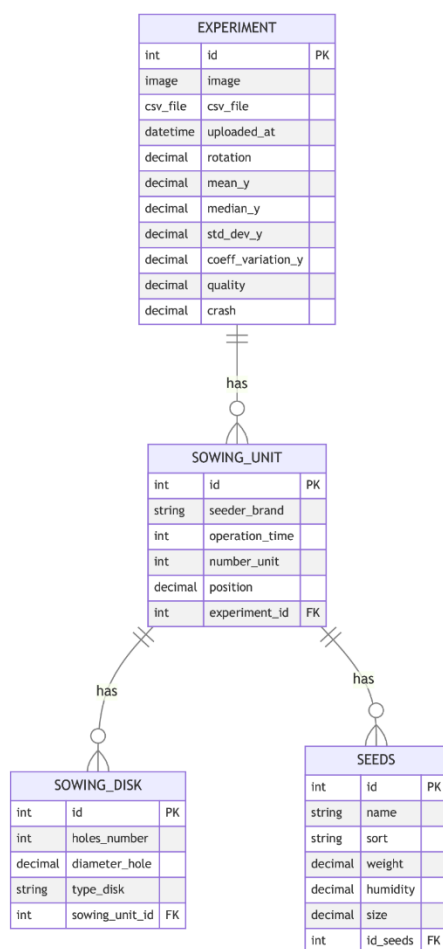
EXPERIMENT

| int | id | PK |
|---|---|---|
| image | image | |
| csv_file | csv_file | |
| datetime | uploaded_at | |
| decimal | rotation | |
| decimal | mean_y | |
| decimal | median_y | |
| decimal | std_dev_y | |
| decimal | coeff_variation_y | |
| decimal | quality | |
| decimal | crash | |

has

SOWING_UNIT

| int | id | PK |
|---|---|---|
| string | seeder_brand | |
| int | operation_time | |
| int | number_unit | |
| decimal | position | |
| int | experiment_id | FK |

has

has

SOWING_DISK

| int | id | PK |
|---|---|---|
| int | holes_number | |
| decimal | diameter_hole | |
| string | type_disk | |
| int | sowing_unit_id | FK |

SEEDS

| int | id | PK |
|---|---|---|
| string | name | |
| string | sort | |
| decimal | weight | |
| decimal | humidity | |
| decimal | size | |
| int | id_seeds | FK |